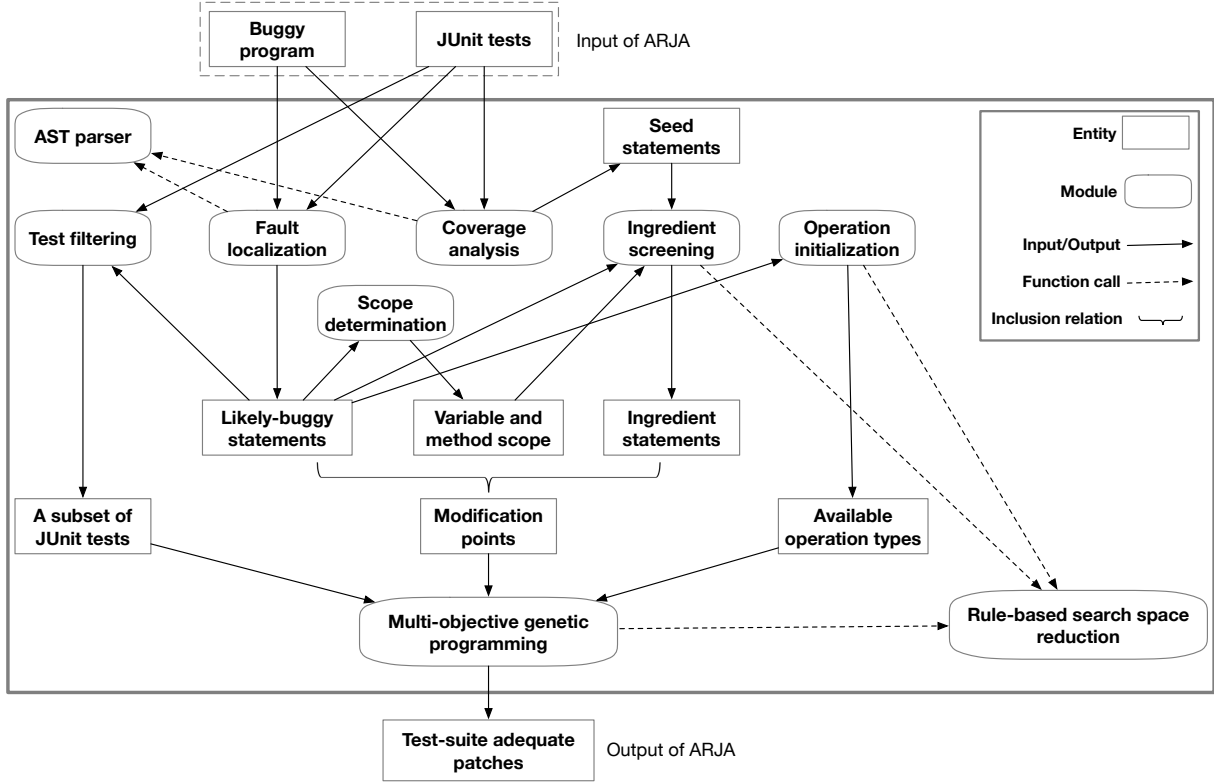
Buggy program

JUnit tests

Input of ARJA

AST parser

Seed statements

Entity

Module

Test filtering

Fault localization

Coverage analysis

Ingredient screening

Operation initialization

Input/Output

Function call

Inclusion relation

Scope determination

Likely-buggy statements

Variable and method scope

Ingredient statements

A subset of JUnit tests

Modification points

Available operation types

Multi-objective genetic programming

Rule-based search space reduction

Test-suite adequate patches

Output of ARJA